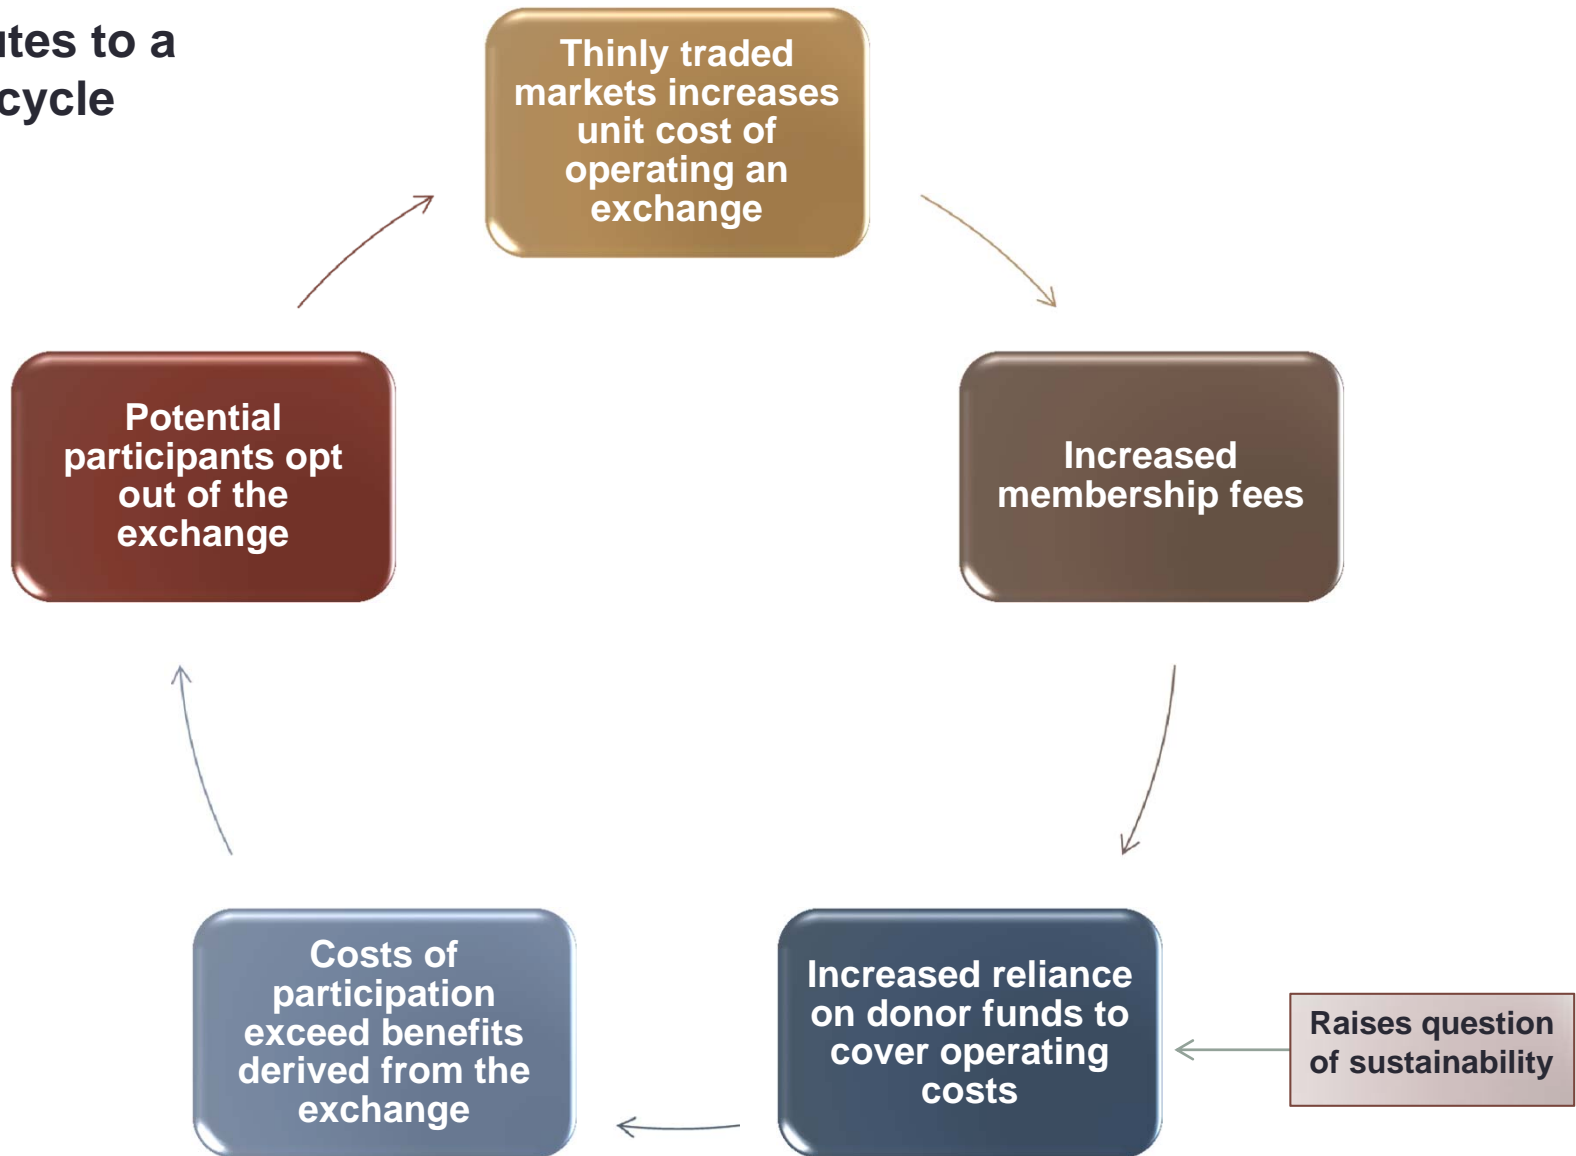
ıtes to a
cycle

Thinly traded markets increases unit cost of operating an exchange

Increased membership fees

Increased reliance on donor funds to cover operating costs

Raises question of sustainability

Costs of participation exceed benefits derived from the exchange

Potential participants opt out of the exchange